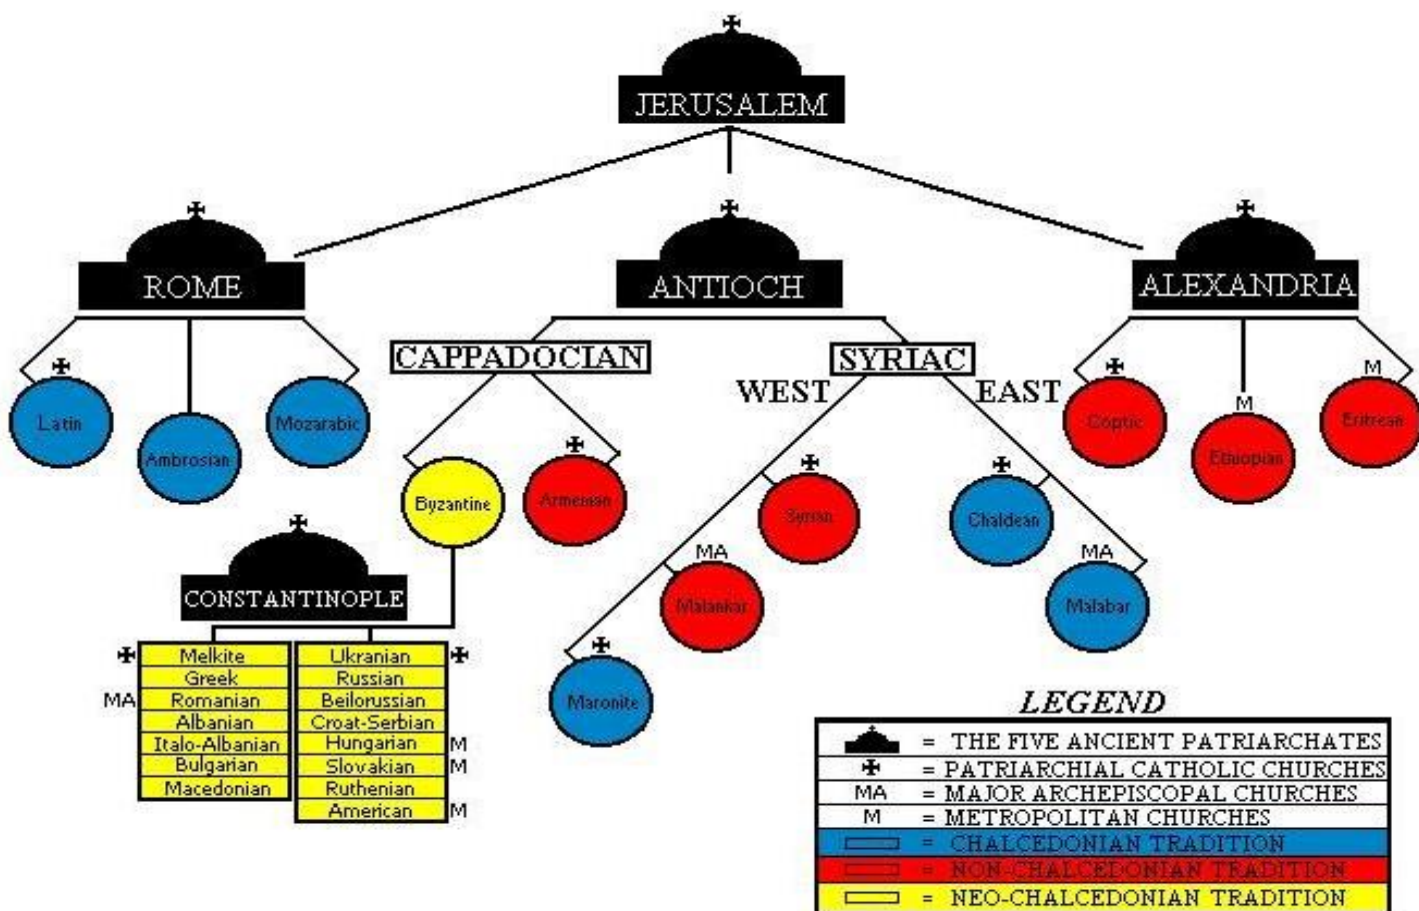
✠
JERUSALEM

✠
ROME

✠
ANTIOCH

✠
ALEXANDRIA

✠
Latin

Ambrosian

Mozarabic

CAPPADOCIAN

SYRIAC

WEST

EAST

✠
Coptic

M
Ethiopian

M
Eritrean

Byzantine

✠
Armenian

✠
Syrian

✠
Chaldean

MA
Malankar

MA
Malabar

✠
Maronite

✠
CONSTANTINOPLE

| | |
|---|---|
| ✠ | Melkite |
| | Greek |
| MA | Romanian |
| | Albanian |
| | Italo-Albanian |
| | Bulgarian |
| | Macedonian |

| | |
|---|---|
| Ukranian | ✠ |
| Russian | |
| Beilorussian | |
| Croat-Serbian | |
| Hungarian | M |
| Slovakian | M |
| Ruthenian | |
| American | M |

LEGEND

| | |
|---|---|
| | = THE FIVE ANCIENT PATRIARCHATES |
| ✠ | = PATRIARCHIAL CATHOLIC CHURCHES |
| MA | = MAJOR ARCHEPISCOPAL CHURCHES |
| M | = METROPOLITAN CHURCHES |
| | = CHALCEDONIAN TRADITION |
| | = NON-CHALCEDONIAN TRADITION |
| | = NEO-CHALCEDONIAN TRADITION |